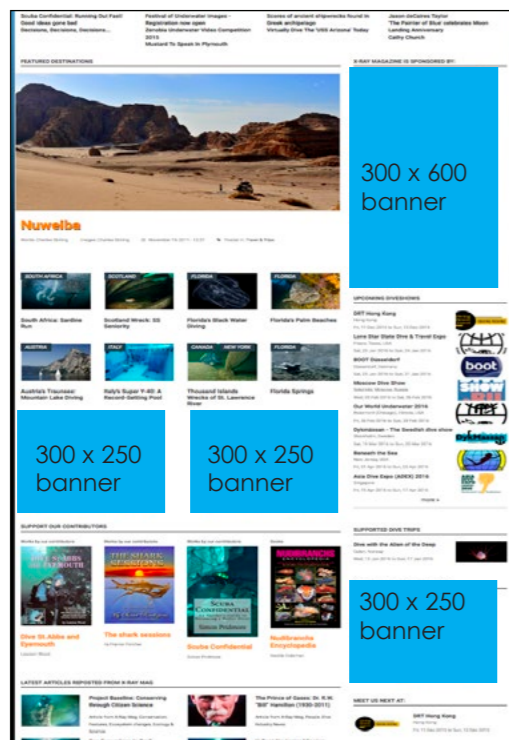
Scuba Confidential: Running Out Fast! Good ideas gone bad Decisions, Decisions, Decisions...

Festival of Underwater Images - Registration now open Zeroline Underwater Video Competition 2015 Mustard To Speak In Plymouth

Scores of ancient shipwrecks found in Greek archipelago Virtually Dive The 'USS Arizona' Today

Jason deCaires Taylor The Painter of Blue' celebrates Moon Landing Anniversary Cathy Church

FEATURED DESTINATIONS

Nuweiba

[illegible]

SOUTH AFRICA

South Africa: Sardine Run

SCOTLAND

Scotland Wreck: SS Seniority

FLORIDA

Florida's Black Water Diving

FLORIDA

Florida's Palm Beaches

AUSTRIA

Austria's Traunsee: Mountain Lake Diving

ITALY

Italy's Super Y-40: A Record-Setting Pool

CANADA NEW YORK

Thousand Islands Wrecks of St. Lawrence River

Florida Springs

300 x 250 banner

300 x 250 banner

SUPPORT OUR CONTRIBUTORS

Dive St. Abbs and Eyemouth

The shark sessions

Scuba Confidential

Nudibranchs Encyclopedia

LATEST ARTICLES REPOSTED FROM X-RAY MAG

Project Baseline: Conserving through Citizen Science

The Prince of Gases: Dr. R.W. "Bill" Hamilton (1930-2011)

X-RAY MAGAZINE IS SPONSORED BY:

300 x 600 banner

UPCOMING DIVESHOWS

DRT Hong Kong

Luna Star Bright Dive & Travel Expo

BOOT Düsseldorf

Moscow Dive Show

Our World Underwater 2016

Dykmässan - The Swedish dive show

Beneath the Sea

Asia Dive Expo (ADEX) 2016

SUPPORTED DIVE TRIPS

Dive with the Alien of the Deep

300 x 250 banner

MEET US NEXT AT:

DRT Hong Kong